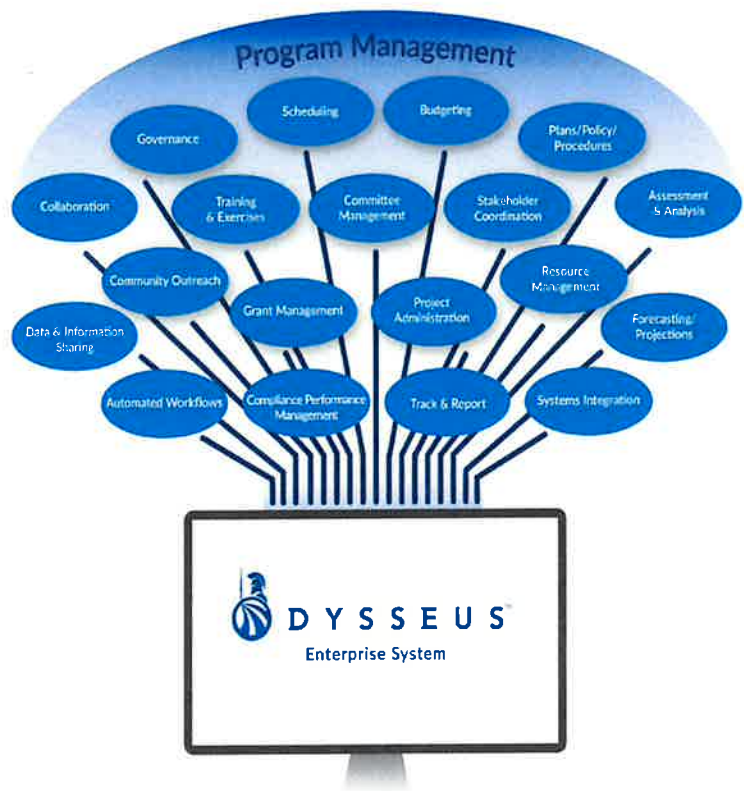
Program Management

Scheduling

Budgeting

Governance

Plans/Policy/ Procedures

Collaboration

Training & Exercises

Committee Management

Stakeholder Coordination

Assessment & Analysis

Community Outreach

Resource Management

Data & Information Sharing

Grant Management

Project Administration

Forecasting/ Projections

Automated Workflows

Compliance Performance Management

Track & Report

Systems Integration

DYSSEUS™

Enterprise System